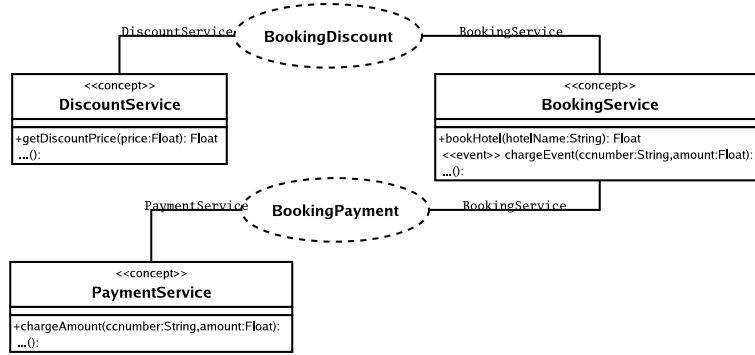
DiscountService

BookingDiscount

BookingService

<<concept>>
DiscountService

+getDiscountPrice(price:Float): Float
...():

<<concept>>
BookingService

+bookHotel(hotelName:String): Float
<<event>> chargeEvent(ccnumber:String,amount:Float):
...():

PaymentService

BookingPayment

BookingService

<<concept>>
PaymentService

+chargeAmount(ccnumber:String,amount:Float):
...():